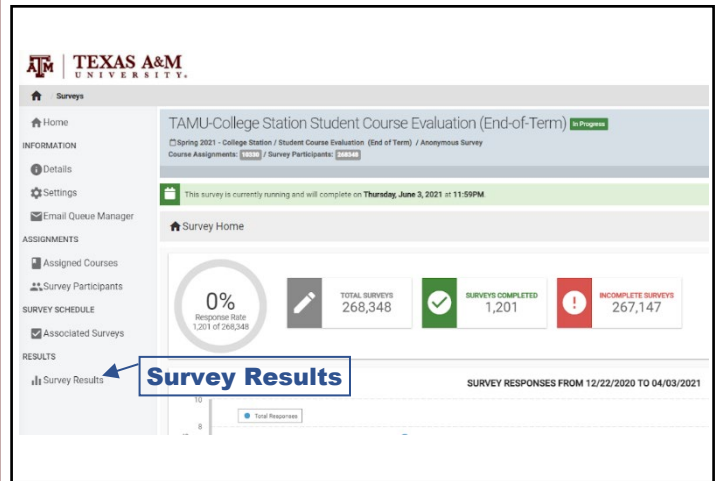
TEXAS A&M UNIVERSITY.

Surveys

Home
INFORMATION
Details
Settings
Email Queue Manager
ASSIGNMENTS
Assigned Courses
Survey Participants
SURVEY SCHEDULE
Associated Surveys
RESULTS
Survey Results

TAMU-College Station Student Course Evaluation (End-of-Term) In Progress

Spring 2021 - College Station / Student Course Evaluation (End of Term) / Anonymous Survey
Course Assignments: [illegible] / Survey Participants: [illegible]

This survey is currently running and will complete on **Thursday, June 3, 2021** at **11:59PM**.

Survey Home

0%
Response Rate
1,201 of 268,348

TOTAL SURVEYS
268,348

SURVEYS COMPLETED
1,201

INCOMPLETE SURVEYS
267,147

Survey Results

SURVEY RESPONSES FROM 12/22/2020 TO 04/03/2021

10
8
Total Responses